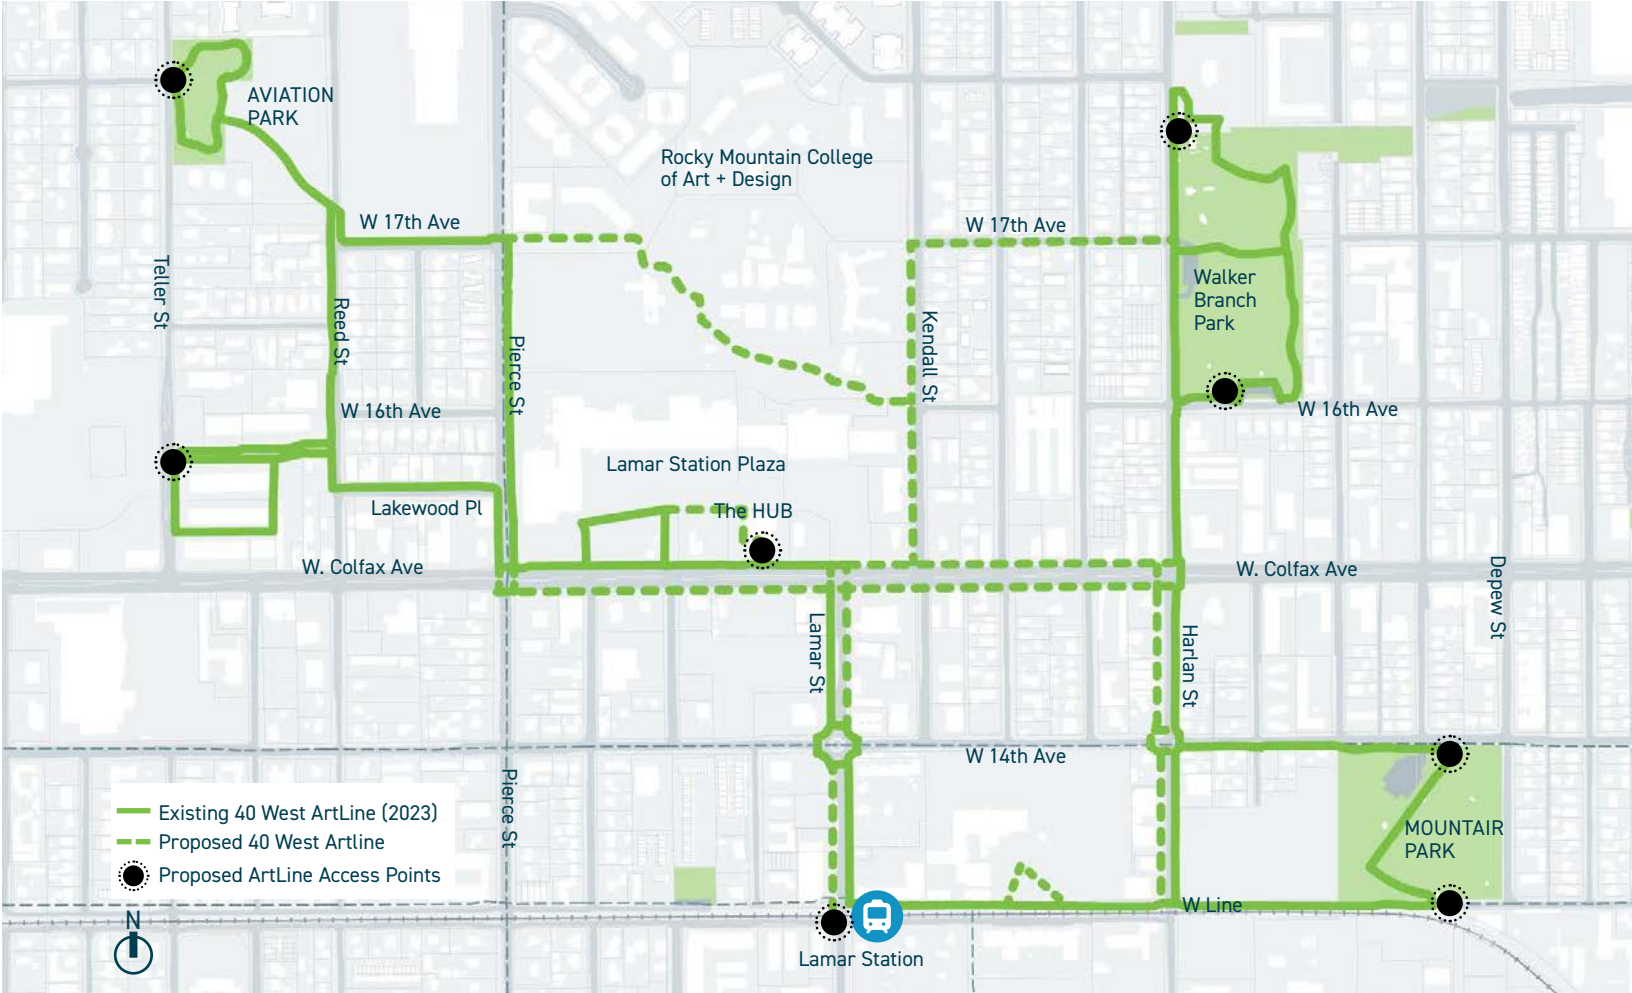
AVIATION PARK

Rocky Mountain College of Art + Design

W 17th Ave

W 17th Ave

Teller St

Reed St

Pierce St

Kendall St

Walker Branch Park

W 16th Ave

W 16th Ave

Lamar Station Plaza

Lakewood Pl

The HUB

W. Colfax Ave

W. Colfax Ave

Depew St

Lamar St

Harlan St

W 14th Ave

Pierce St

MOUNTAIR PARK

W Line

Lamar Station

Existing 40 West ArtLine (2023)

Proposed 40 West Artline

Proposed ArtLine Access Points

N